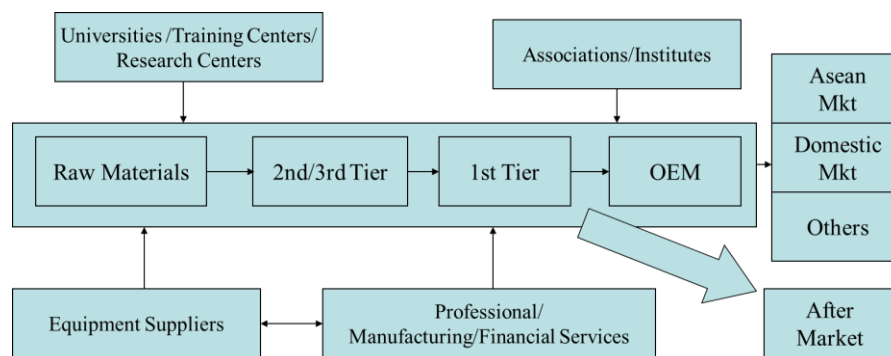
Universities /Training Centers/ Research Centers

Associations/Institutes

Asean Mkt

Domestic Mkt

Others

Raw Materials

2nd/3rd Tier

1st Tier

OEM

Equipment Suppliers

Professional/ Manufacturing/Financial Services

After Market